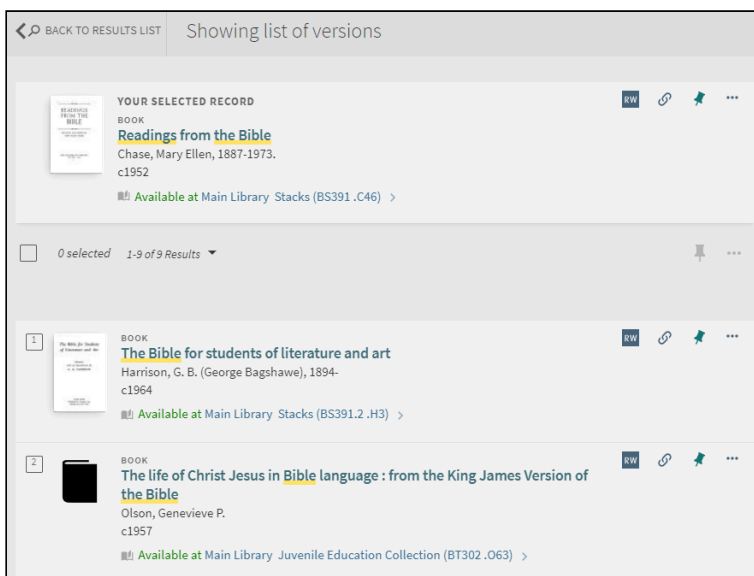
BACK TO RESULTS LIST Showing list of versions

READINGS FROM THE BIBLE

YOUR SELECTED RECORD
BOOK
Readings from the Bible
Chase, Mary Ellen, 1887-1973.
c1952
Available at Main Library Stacks (BS391 .C46) >

RW

0 selected 1-9 of 9 Results

1
The Bible for Students of Literature and Art
BOOK
The Bible for students of literature and art
Harrison, G. B. (George Bagshawe), 1894-
c1964
Available at Main Library Stacks (BS391.2 .H3) >

RW

2
BOOK
The life of Christ Jesus in Bible language : from the King James Version of the Bible
Olson, Genevieve P.
c1957
Available at Main Library Juvenile Education Collection (BT302 .O63) >

RW